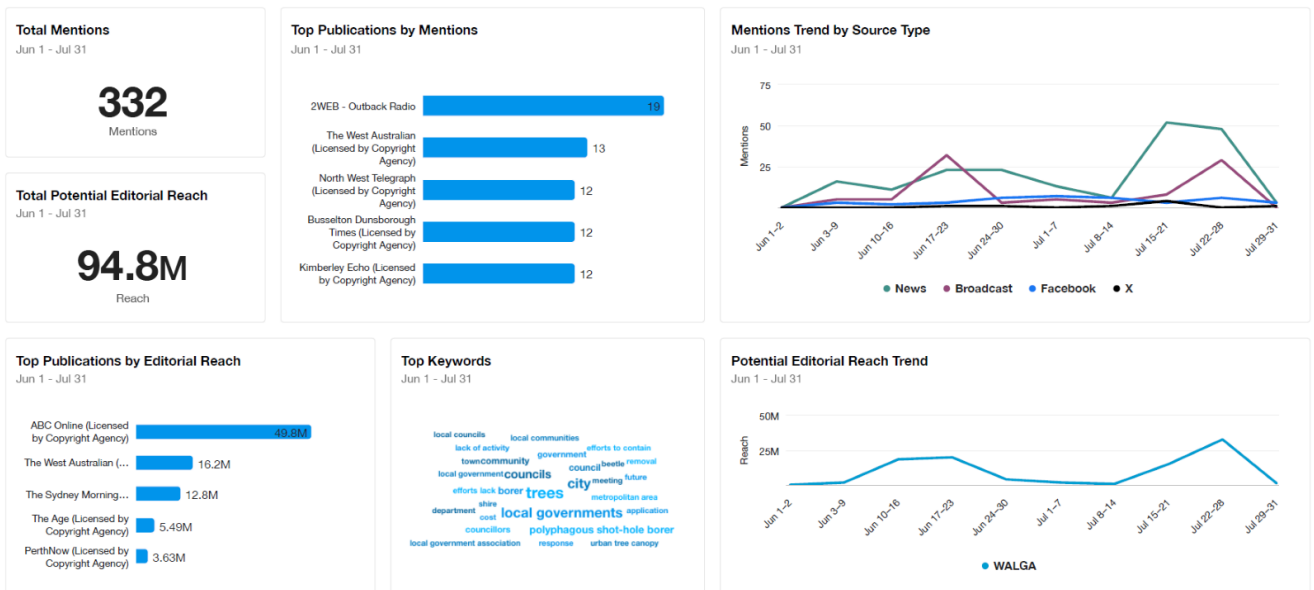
Total Mentions
Jun 1 - Jul 31

332
Mentions

Total Potential Editorial Reach
Jun 1 - Jul 31

94.8M
Reach

Top Publications by Mentions
Jun 1 - Jul 31

| Publication | Mentions |
|---|---|
| 2WEB - Outback Radio | 19 |
| The West Australian (Licensed by Copyright Agency) | 13 |
| North West Telegraph (Licensed by Copyright Agency) | 12 |
| Busselton Dunsborough Times (Licensed by Copyright Agency) | 12 |
| Kimberley Echo (Licensed by Copyright Agency) | 12 |

Mentions Trend by Source Type
Jun 1 - Jul 31

75
50
25
Mentions

Jun 1–2
Jun 3–9
Jun 10–16
Jun 17–23
Jun 24–30
Jul 1–7
Jul 8–14
Jul 15–21
Jul 22–28
Jul 29–31

News
Broadcast
Facebook
X

Top Publications by Editorial Reach
Jun 1 - Jul 31

| Publication | Reach |
|---|---|
| ABC Online (Licensed by Copyright Agency) | 49.8M |
| The West Australian (... | 16.2M |
| The Sydney Morning... | 12.8M |
| The Age (Licensed by Copyright Agency) | 5.49M |
| PerthNow (Licensed by Copyright Agency) | 3.63M |

Top Keywords
Jun 1 - Jul 31

local councils
local communities
lack of activity
government
efforts to contain
town
community
council
beetle
removal
local government
councils
city
meeting
future
efforts
lack
borer
trees
metropolitan area
shire
application
department
cost
local governments
councillors
polyphagous shot-hole borer
local government association
response
urban tree canopy

Potential Editorial Reach Trend
Jun 1 - Jul 31

50M
25M
Reach

Jun 1–2
Jun 3–9
Jun 10–16
Jun 17–23
Jun 24–30
Jul 1–7
Jul 8–14
Jul 15–21
Jul 22–28
Jul 29–31

WALGA